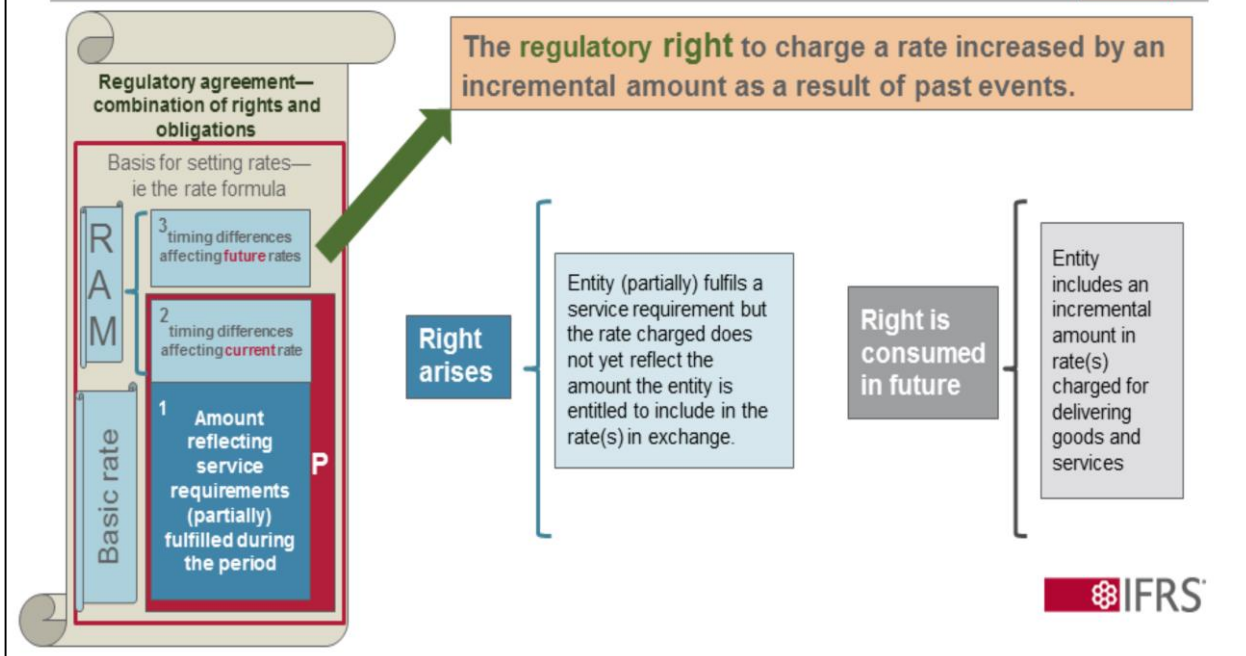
Regulatory agreement—combination of rights and obligations

Basis for setting rates—ie the rate formula

RAM

3 timing differences affecting future rates

2 timing differences affecting current rate

Basic rate

1 Amount reflecting service requirements (partially) fulfilled during the period

P

The regulatory right to charge a rate increased by an incremental amount as a result of past events.

Right arises

Entity (partially) fulfils a service requirement but the rate charged does not yet reflect the amount the entity is entitled to include in the rate(s) in exchange.

Right is consumed in future

Entity includes an incremental amount in rate(s) charged for delivering goods and services

IFRS